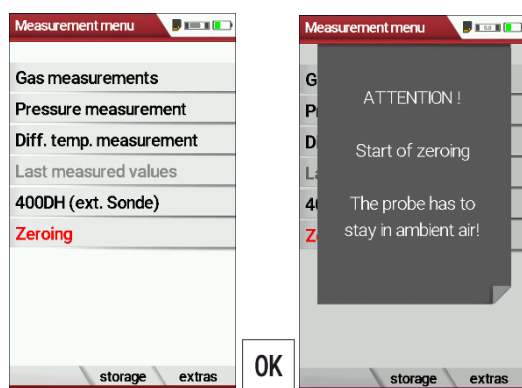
Measurement menu

Gas measurements

Pressure measurement

Diff. temp. measurement

Last measured values

400DH (ext. Sonde)

Zeroing

storage extras

OK

Measurement menu

G

P

D

La

40

Ze

ATTENTION !

Start of zeroing

The probe has to stay in ambient air!

storage extras